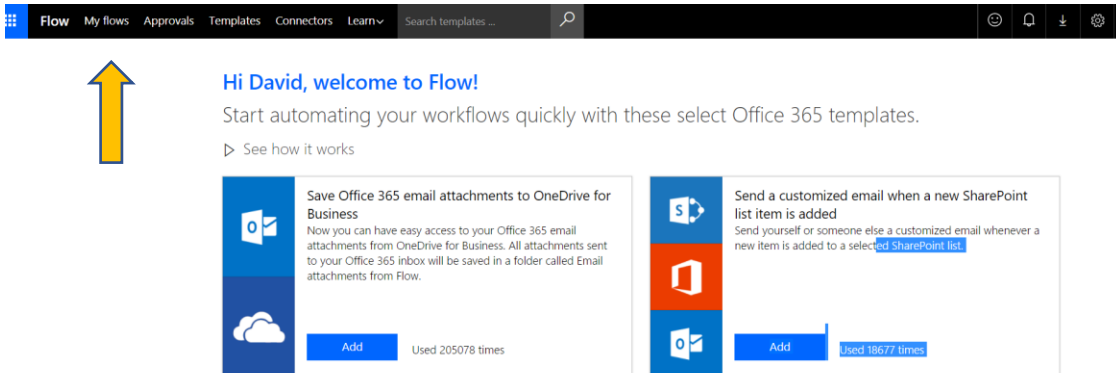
Flow My flows Approvals Templates Connectors Learn

Search templates ...

Hi David, welcome to Flow!

Start automating your workflows quickly with these select Office 365 templates.

See how it works

Save Office 365 email attachments to OneDrive for Business

Now you can have easy access to your Office 365 email attachments from OneDrive for Business. All attachments sent to your Office 365 inbox will be saved in a folder called Email attachments from Flow.

Add

Used 205078 times

Send a customized email when a new SharePoint list item is added

Send yourself or someone else a customized email whenever a new item is added to a selected SharePoint list.

Add

Used 18677 times